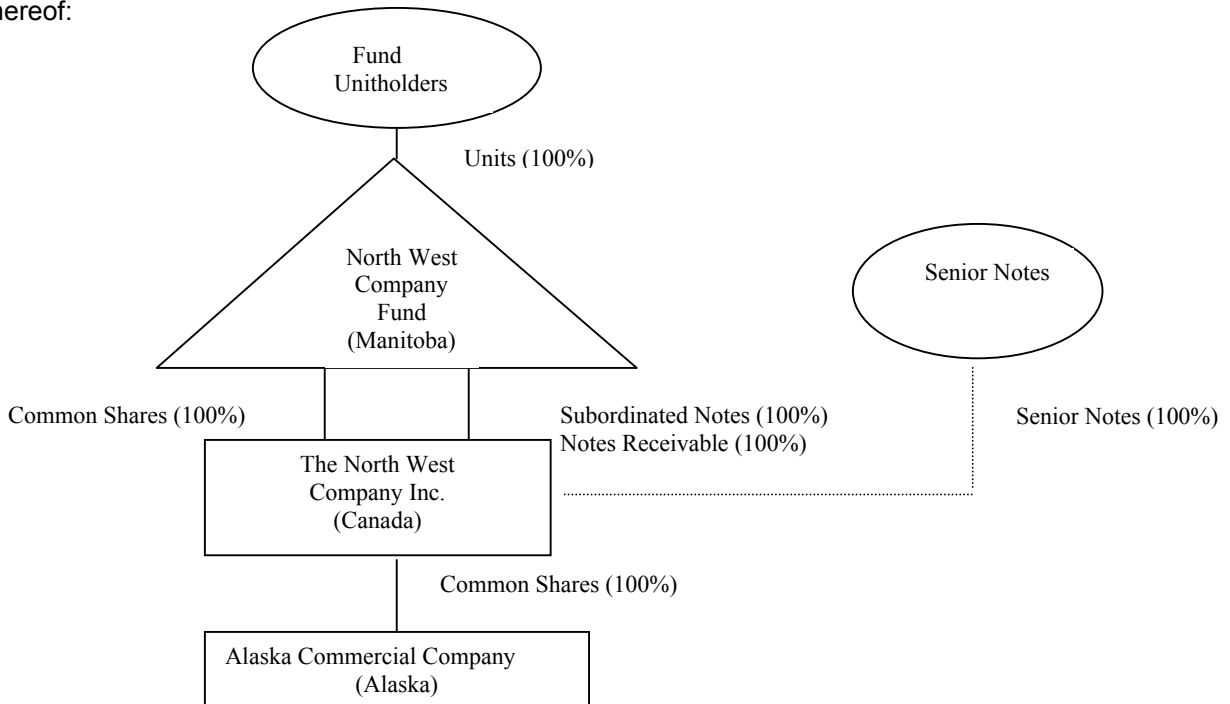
hereof:

Fund Unitholders

Units (100%)

North West Company Fund (Manitoba)

Senior Notes

Common Shares (100%)

Subordinated Notes (100%)
Notes Receivable (100%)

Senior Notes (100%)

The North West Company Inc. (Canada)

Common Shares (100%)

Alaska Commercial Company (Alaska)